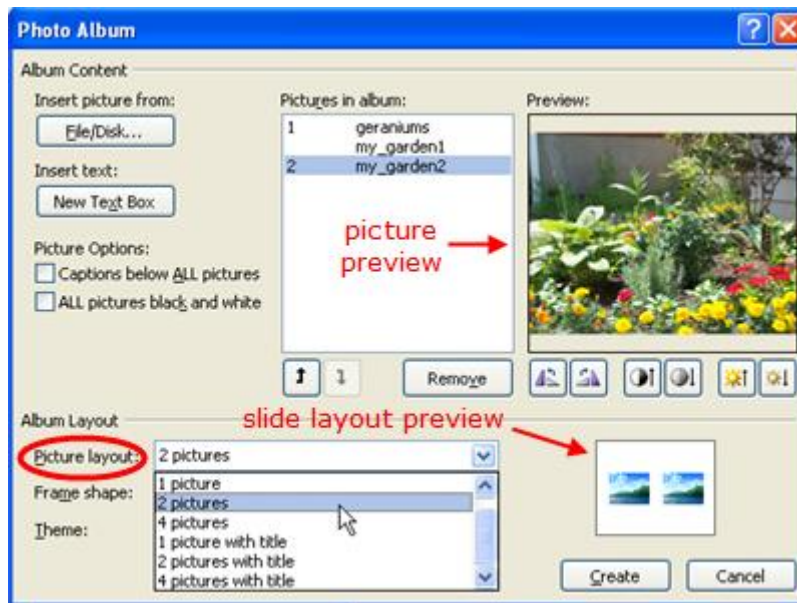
Photo Album

Album Content

Insert picture from:

File/Disk...

Insert text:

New Text Box

Picture Options:

Captions below ALL pictures

ALL pictures black and white

Pictures in album:

1 geraniums

my_garden1

2 my_garden2

Preview:

picture preview

Remove

Album Layout

slide layout preview

Picture layout: 2 pictures

Frame shape:

Theme:

1 picture

2 pictures

4 pictures

1 picture with title

2 pictures with title

4 pictures with title

Create

Cancel